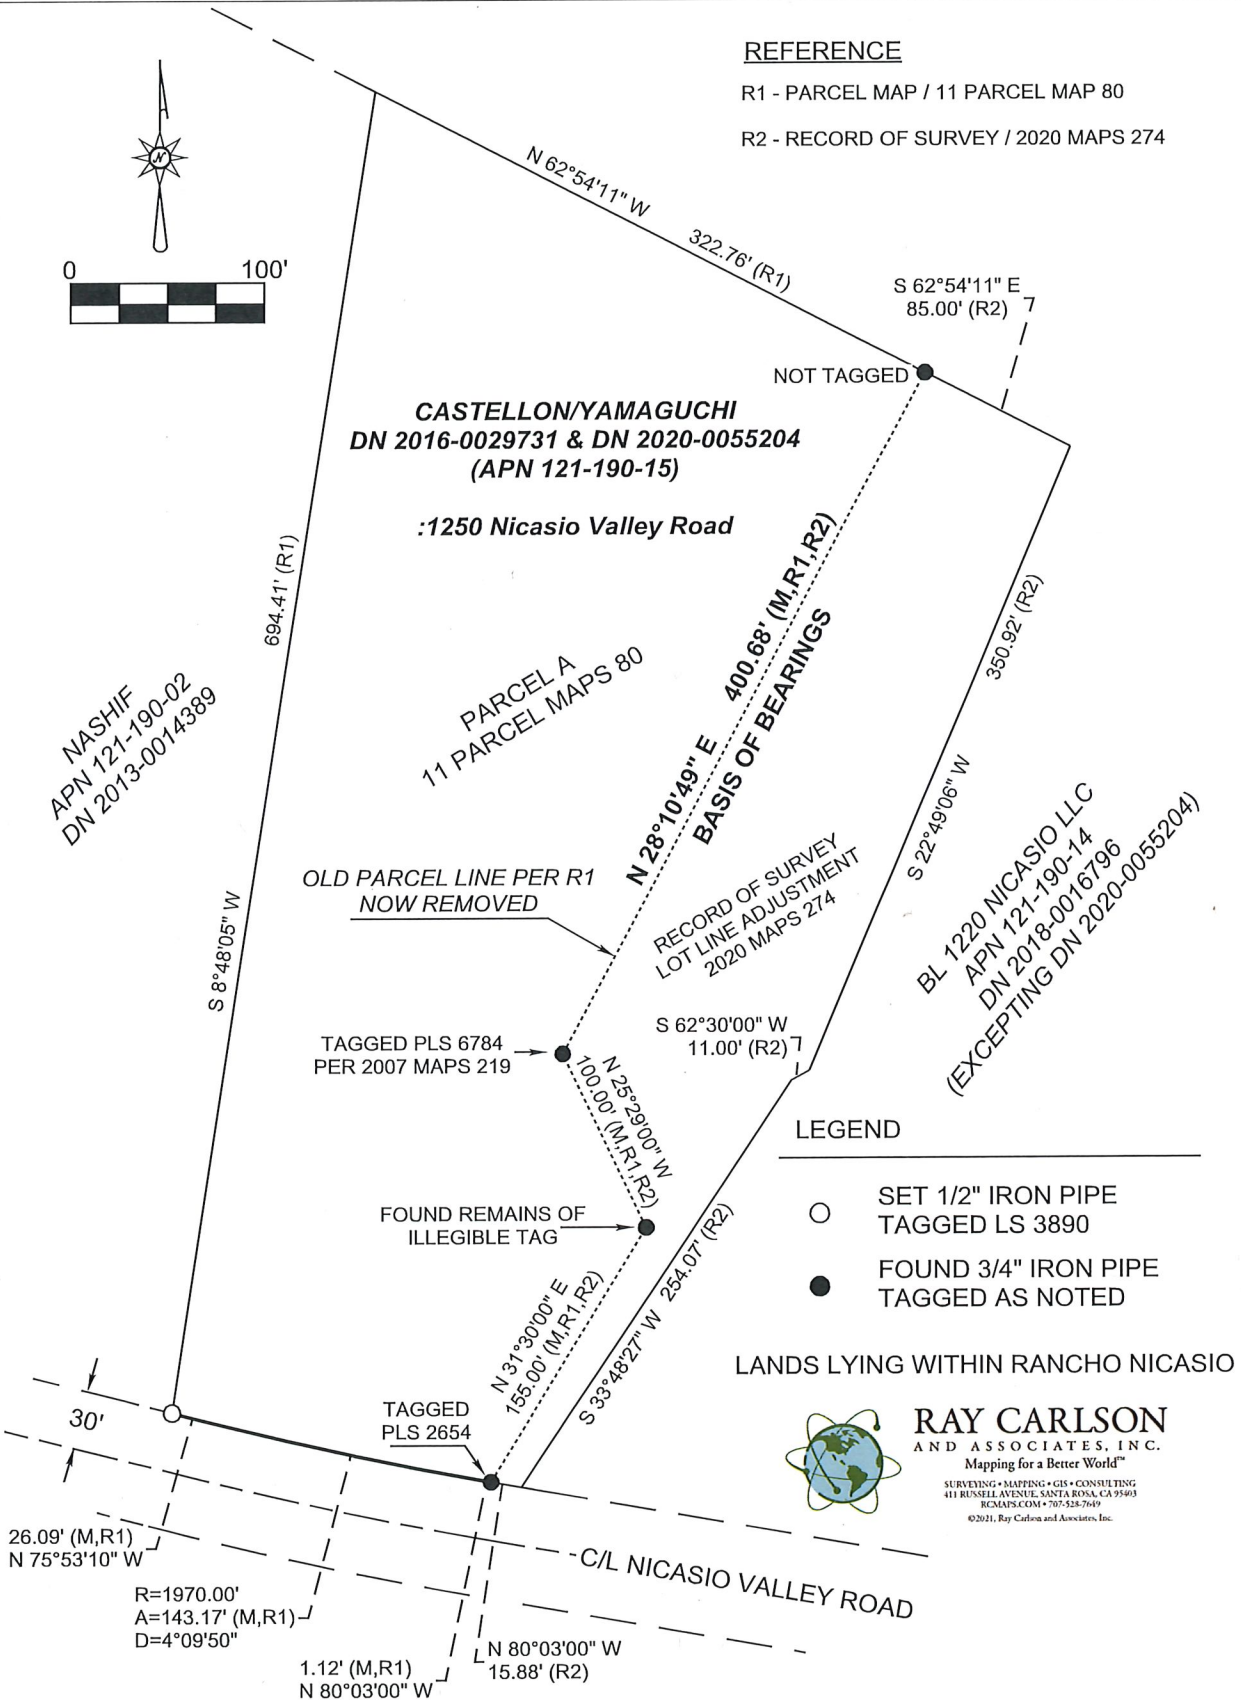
REFERENCE

R1 - PARCEL MAP / 11 PARCEL MAP 80

R2 - RECORD OF SURVEY / 2020 MAPS 274

N

0 100'

N 62°54'11" W

322.76' (R1)

S 62°54'11" E
85.00' (R2)

NOT TAGGED

CASTELLON/YAMAGUCHI
DN 2016-0029731 & DN 2020-0055204
(APN 121-190-15)

:1250 Nicasio Valley Road

694.41' (R1)

NASHIF
APN 121-190-02
DN 2013-0014389

PARCEL A
11 PARCEL MAPS 80

N 28°10'49" E 400.68' (M,R1,R2)
BASIS OF BEARINGS

350.92' (R2)

S 22°49'06" W

OLD PARCEL LINE PER R1
NOW REMOVED

RECORD OF SURVEY
LOT LINE ADJUSTMENT
2020 MAPS 274

BL 1220 NICASIO LLC
APN 121-190-14
DN 2018-0016796
(EXCEPTING DN 2020-0055204)

S 8°48'05" W

TAGGED PLS 6784
PER 2007 MAPS 219

N 25°29'00" W
100.00' (M,R1,R2)

S 62°30'00" W
11.00' (R2)

LEGEND

FOUND REMAINS OF
ILLEGIBLE TAG

SET 1/2" IRON PIPE
TAGGED LS 3890

FOUND 3/4" IRON PIPE
TAGGED AS NOTED

N 31°30'00" E
155.00' (M,R1,R2)

S 33°48'27" W 254.07' (R2)

LANDS LYING WITHIN RANCHO NICASIO

30'

TAGGED
PLS 2654

RAY CARLSON
AND ASSOCIATES, INC.
Mapping for a Better World™
SURVEYING • MAPPING • GIS • CONSULTING
411 RUSSELL AVENUE, SANTA ROSA, CA 95403
RCMAPS.COM • 707-528-7649
©2021, Ray Carlson and Associates, Inc.

26.09' (M,R1)
N 75°53'10" W

C/L NICASIO VALLEY ROAD

R=1970.00'
A=143.17' (M,R1)
D=4°09'50"

1.12' (M,R1)
N 80°03'00" W

N 80°03'00" W
15.88' (R2)